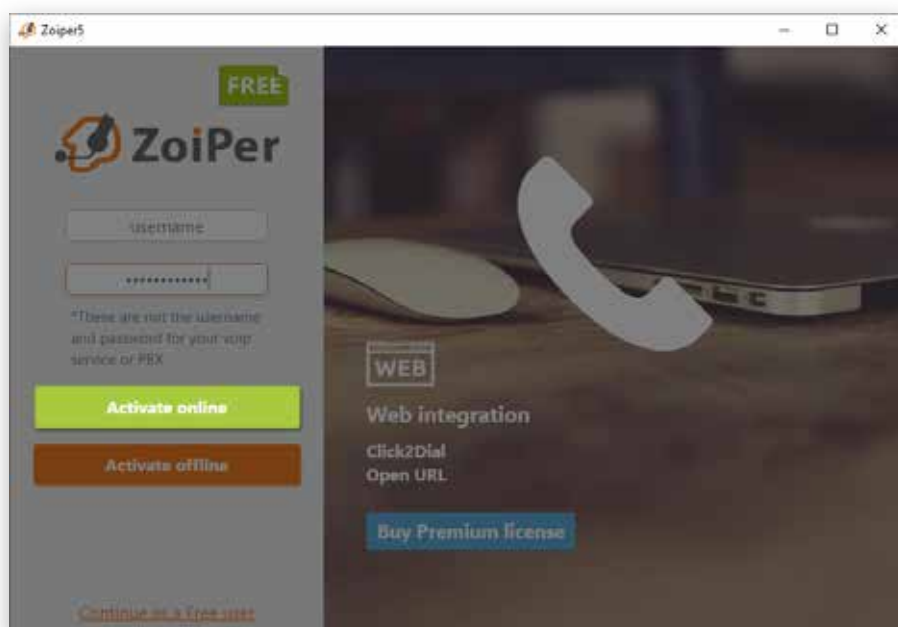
Zoiper5

FREE

ZoiPer

Username

*These are not the username and password for your voip service or PBX

Activate online

Activate offline

Continue as a Free user

WEB

Web integration

Click2Dial
Open URL

Buy Premium license